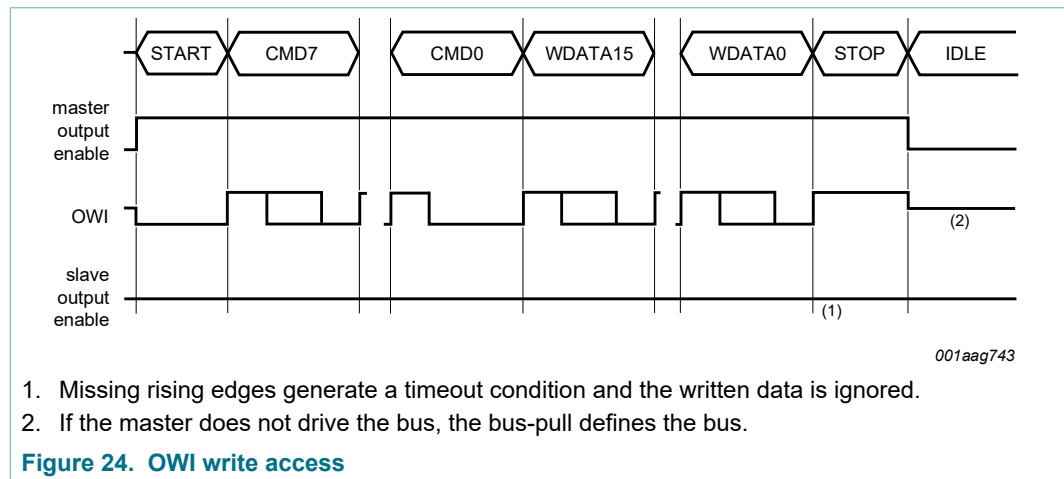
START
CMD7
CMD0
WDATA15
WDATA0
STOP
IDLE

master output enable

OWI

(2)

slave output enable

(1)

001aag743

1. Missing rising edges generate a timeout condition and the written data is ignored.
2. If the master does not drive the bus, the bus-pull defines the bus.

Figure 24. OWI write access